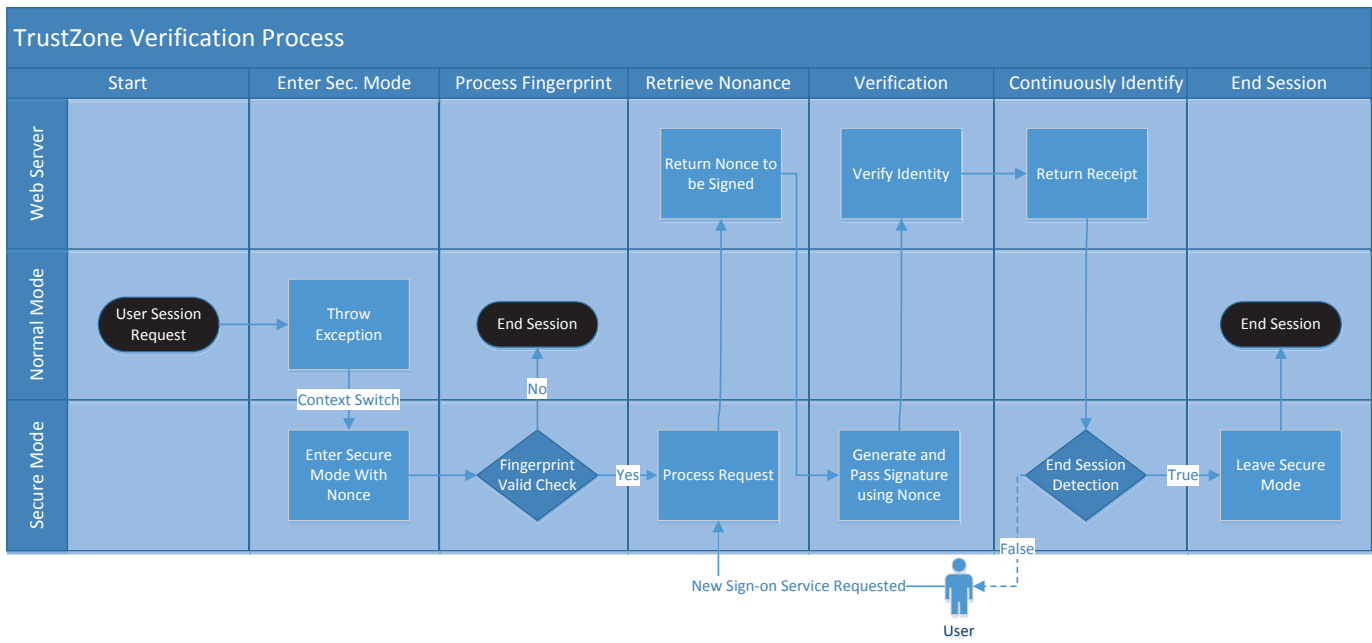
TrustZone Verification Process

| | Start | Enter Sec. Mode | Process Fingerprint | Retrieve Nonance | Verification | Continuously Identify | End Session |
|---|---|---|---|---|---|---|---|
| Web Server | | | | Return Nonce to be Signed | Verify Identity | Return Receipt | |
| Normal Mode | User Session Request | Throw Exception | End Session | | | | End Session |
| Secure Mode | | Enter Secure Mode With Nonce | Fingerprint Valid Check | Process Request | Generate and Pass Signature using Nonce | End Session Detection | Leave Secure Mode |

Context Switch

No

Yes

True

False

New Sign-on Service Requested

User